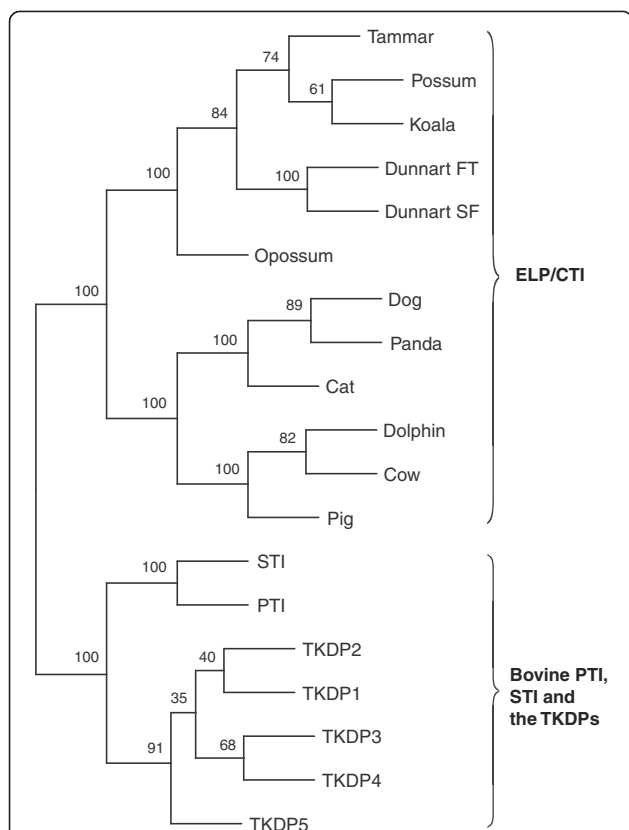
Tammar
74
Possum
61
Koala
84
100
Dunnart FT
100
Dunnart SF
Opossum
ELP/CTI
100
Dog
89
Panda
100
Cat
100
Dolphin
82
Cow
100
Pig
STI
100
PTI
100
TKDP2
40
TKDP1
35
TKDP3
68
91
TKDP4
TKDP5

Bovine PTI, STI and the TKDPs